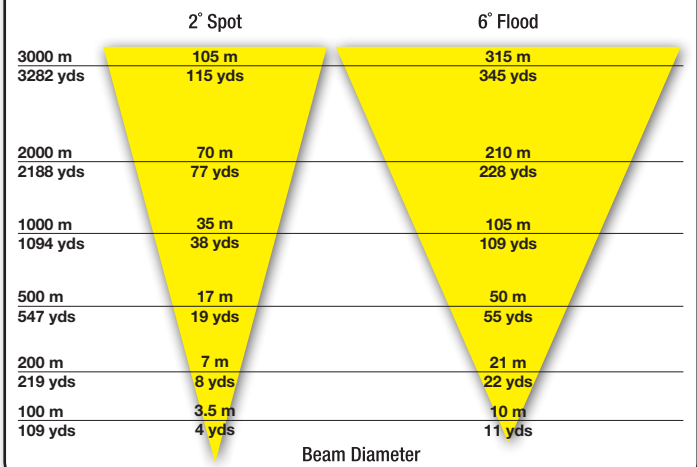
| | 2° Spot | 6° Flood |
|---|---|---|
| 3000 m<br>3282 yds | 105 m<br>115 yds | 315 m<br>345 yds |
| 2000 m<br>2188 yds | 70 m<br>77 yds | 210 m<br>228 yds |
| 1000 m<br>1094 yds | 35 m<br>38 yds | 105 m<br>109 yds |
| 500 m<br>547 yds | 17 m<br>19 yds | 50 m<br>55 yds |
| 200 m<br>219 yds | 7 m<br>8 yds | 21 m<br>22 yds |
| 100 m<br>109 yds | 3.5 m<br>4 yds | 10 m<br>11 yds |

Beam Diameter